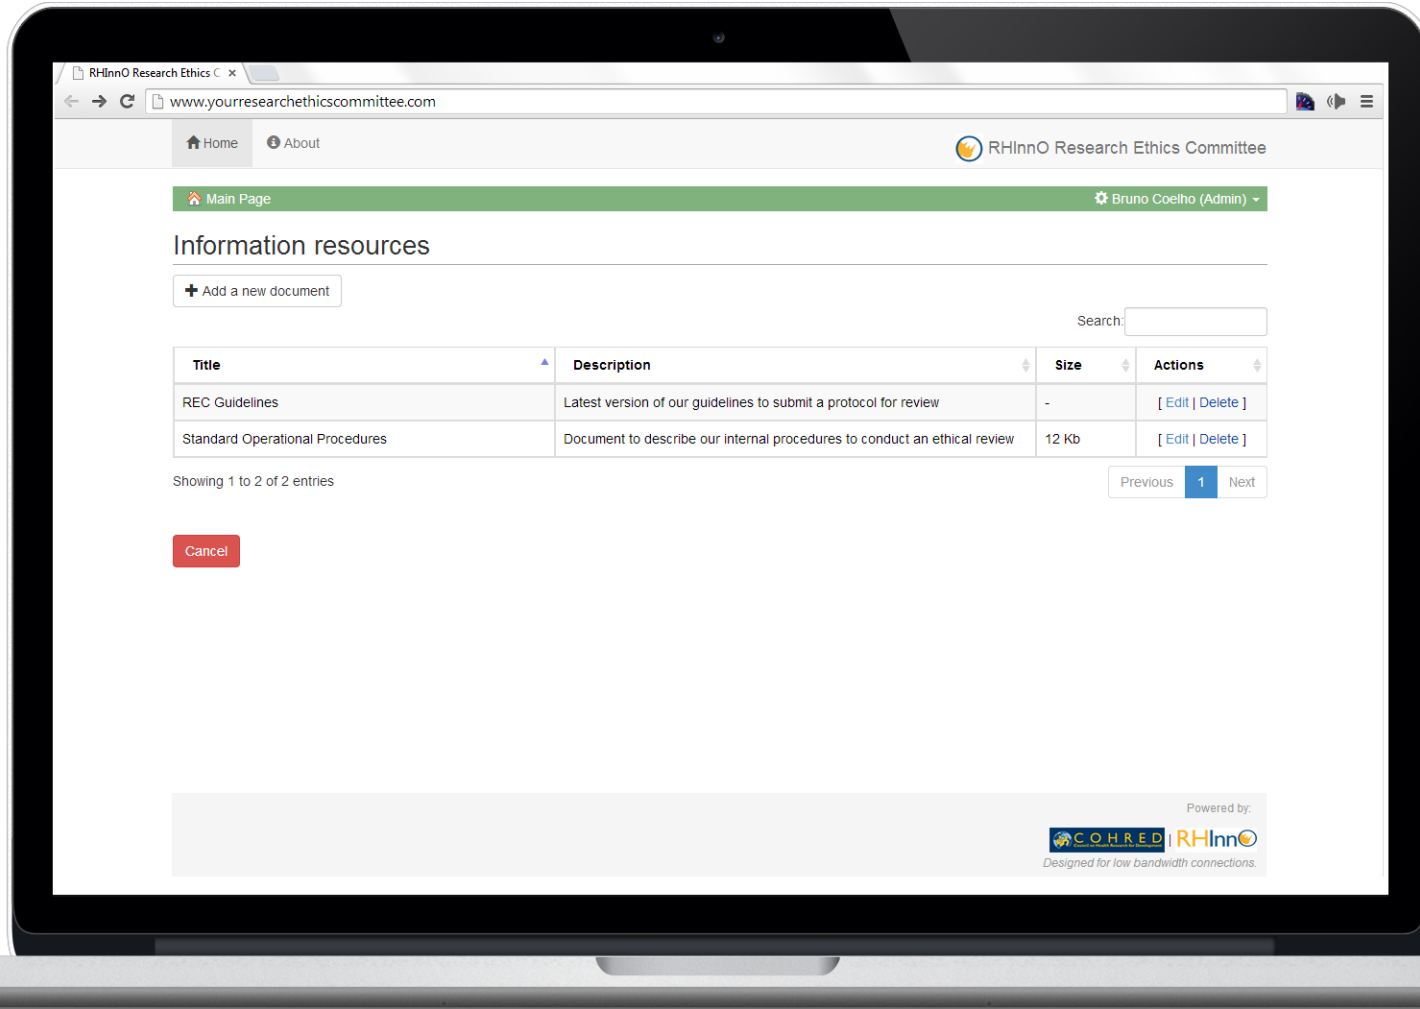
RHInnO Research Ethics C ×

www.yourresearchethicscommittee.com

Home About

RHInnO Research Ethics Committee

Main Page

Bruno Coelho (Admin)

Information resources

Add a new document

Search:

| Title | Description | Size | Actions |
|---|---|---|---|
| REC Guidelines | Latest version of our guidelines to submit a protocol for review | - | [ Edit \| Delete ] |
| Standard Operational Procedures | Document to describe our internal procedures to conduct an ethical review | 12 Kb | [ Edit \| Delete ] |

Showing 1 to 2 of 2 entries

Previous 1 Next

Cancel

Powered by:

COHRED | RHInnO

Designed for low bandwidth connections.